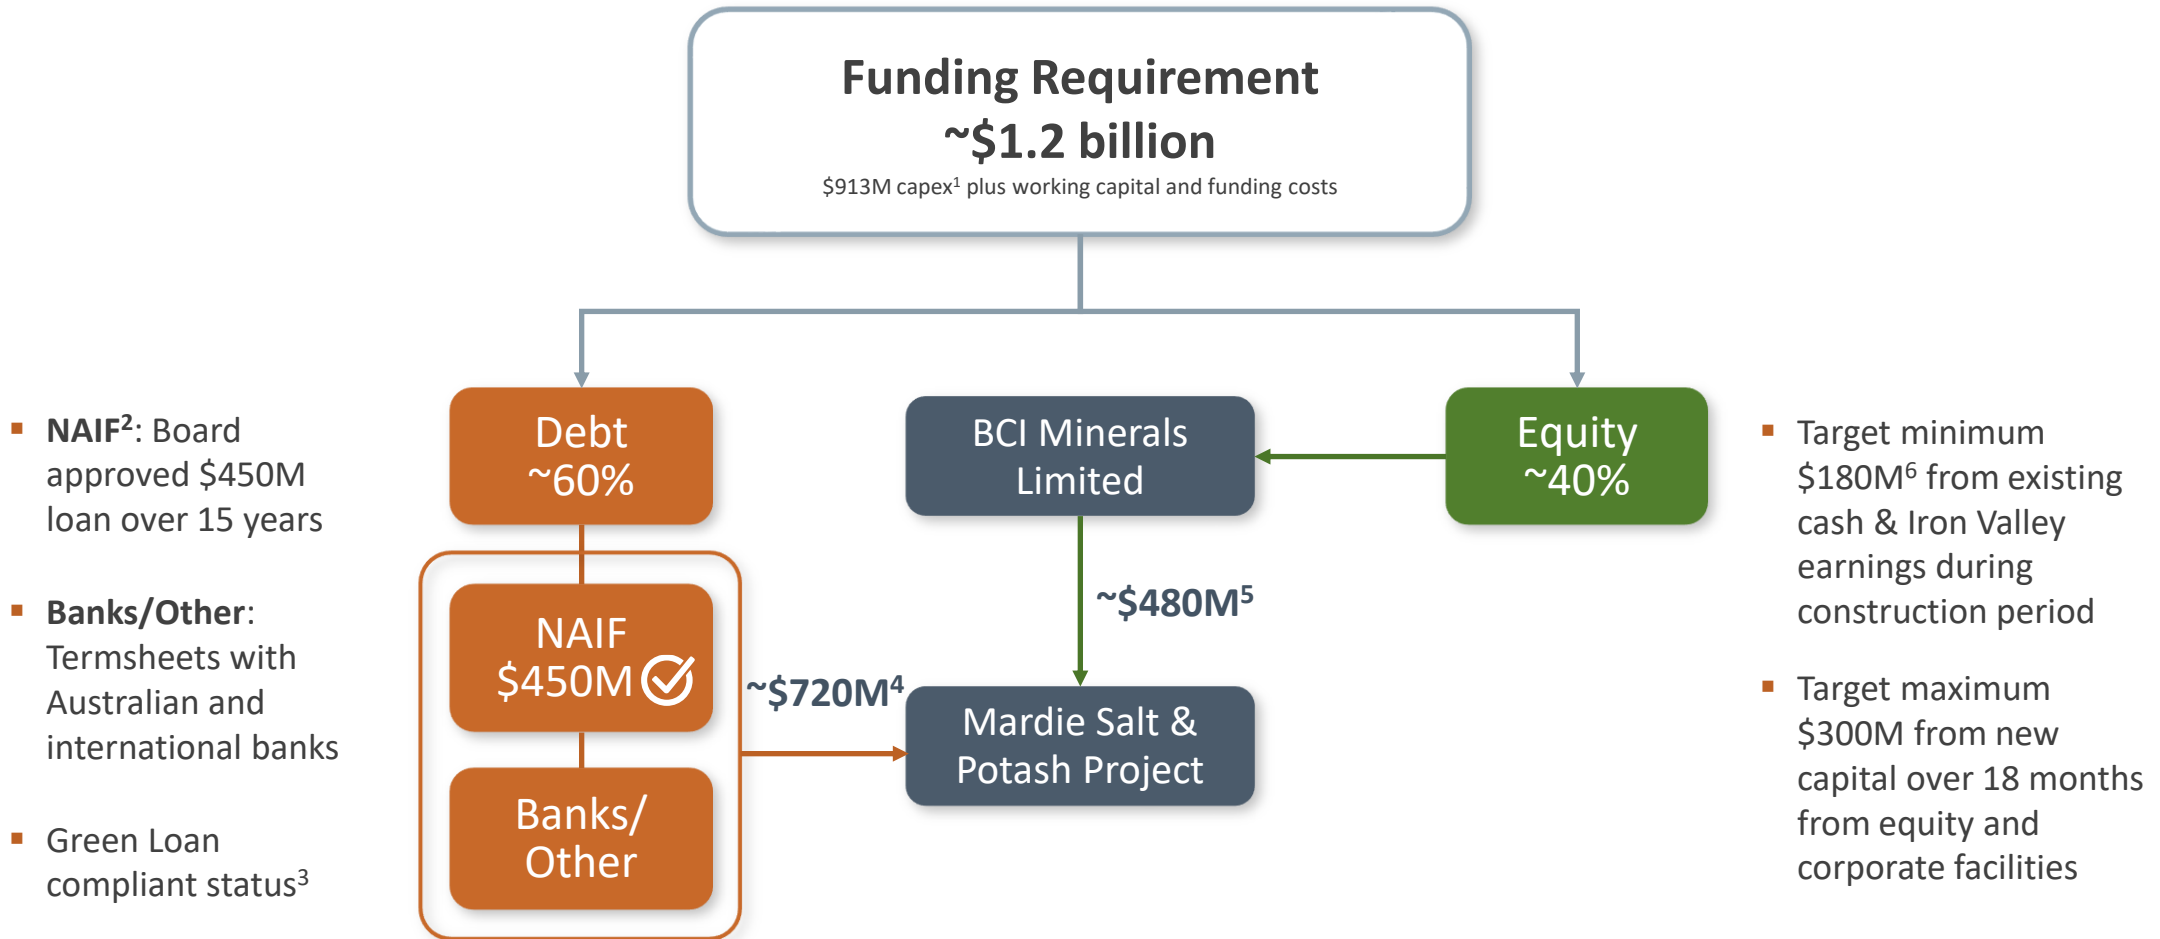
Funding Requirement
~$1.2 billion
$913M capex$^1$ plus working capital and funding costs

NAIF$^2$: Board approved $450M loan over 15 years

Banks/Other: Termsheets with Australian and international banks

Green Loan compliant status$^3$

Debt
~60%

NAIF
$450M

Banks/
Other

~$720M$^4$

BCI Minerals Limited

~$480M$^5$

Mardie Salt & Potash Project

Equity
~40%

Target minimum $180M$^6$ from existing cash & Iron Valley earnings during construction period

Target maximum $300M from new capital over 18 months from equity and corporate facilities